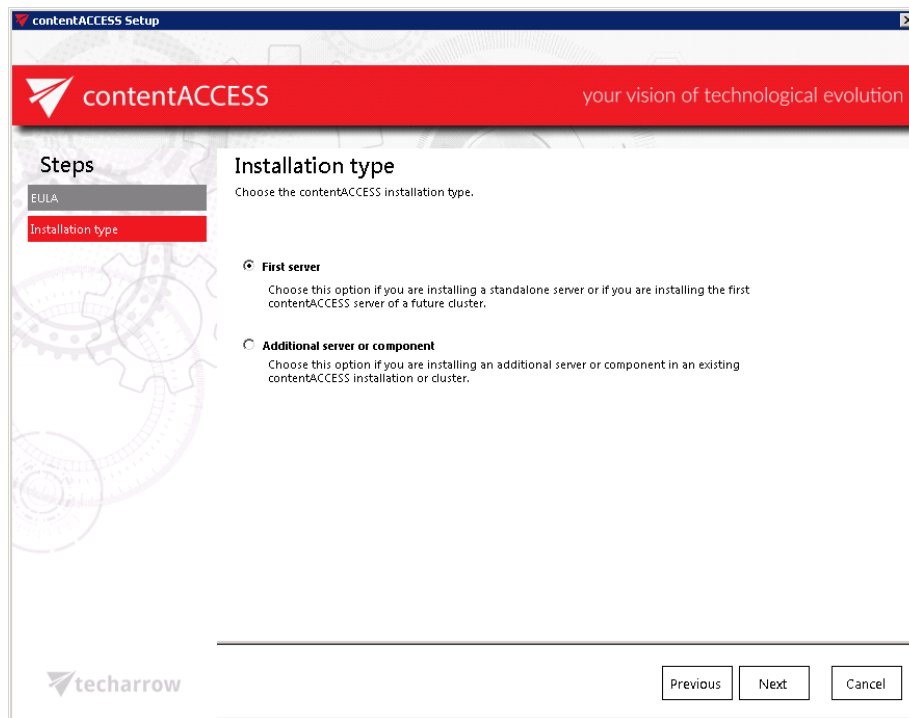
contentACCESS Setup

contentACCESS

your vision of technological evolution

Steps

EULA

Installation type

Installation type

Choose the contentACCESS installation type.

First server

Choose this option if you are installing a standalone server or if you are installing the first contentACCESS server of a future cluster.

Additional server or component

Choose this option if you are installing an additional server or component in an existing contentACCESS installation or cluster.

techarrow

Previous

Next

Cancel